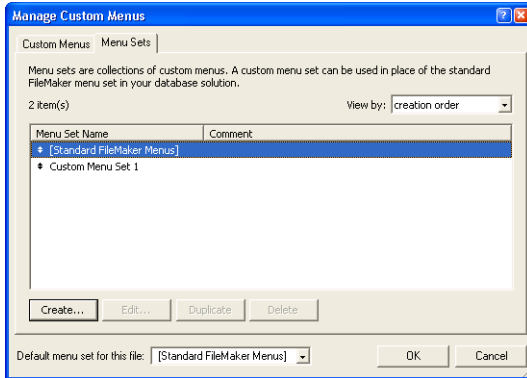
Manage Custom Menus

Custom Menus | Menu Sets

Menu sets are collections of custom menus. A custom menu set can be used in place of the standard FileMaker menu set in your database solution.

2 item(s)

View by: creation order

| Menu Set Name | Comment |
|---|---|
| [Standard FileMaker Menus] | |
| Custom Menu Set 1 | |

Create... Edit... Duplicate Delete

Default menu set for this file: [Standard FileMaker Menus]

OK Cancel